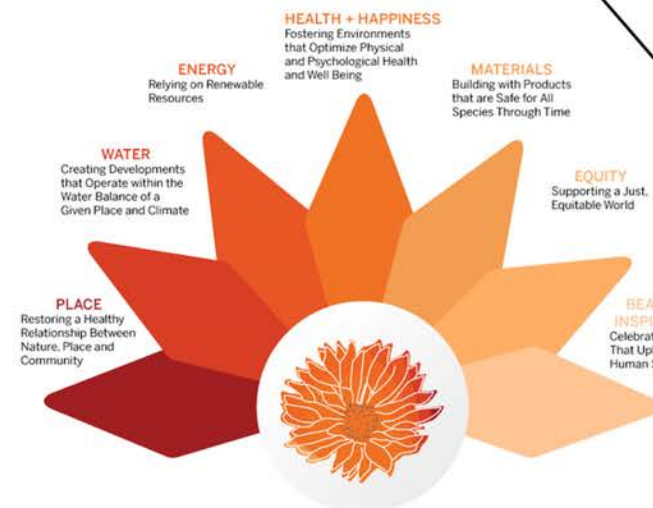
HEALTH + HAPPINESS
Fostering Environments that Optimize Physical and Psychological Health and Well Being

ENERGY
Relying on Renewable Resources

MATERIALS
Building with Products that are Safe for All Species Through Time

WATER
Creating Developments that Operate within the Water Balance of a Given Place and Climate

EQUITY
Supporting a Just, Equitable World

PLACE
Restoring a Healthy Relationship Between Nature, Place and Community

BEA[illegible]
INSPI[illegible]
Celebrat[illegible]
That Upl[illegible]
Human S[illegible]